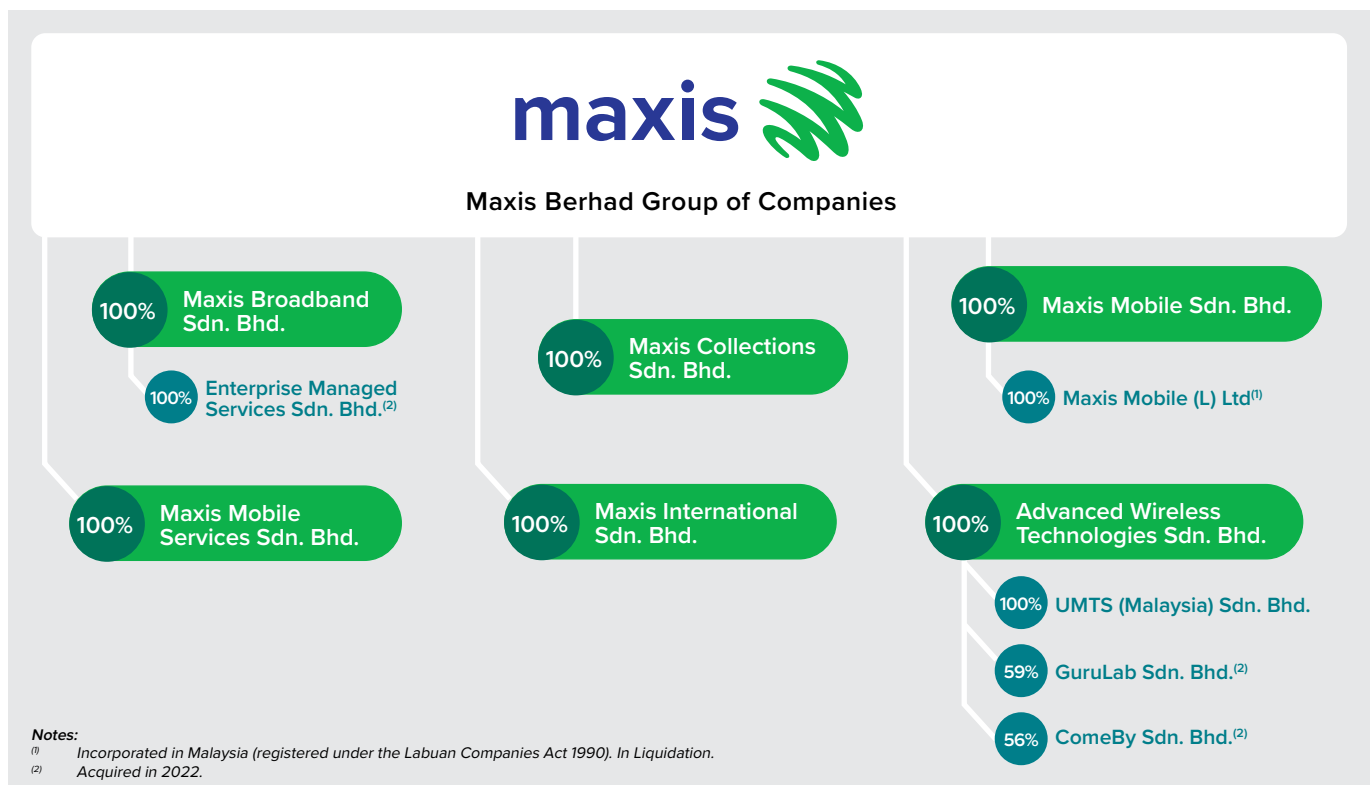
maxis

Maxis Berhad Group of Companies

100% Maxis Broadband Sdn. Bhd.

100% Enterprise Managed Services Sdn. Bhd.$^{(2)}$

100% Maxis Mobile Services Sdn. Bhd.

100% Maxis Collections Sdn. Bhd.

100% Maxis International Sdn. Bhd.

100% Maxis Mobile Sdn. Bhd.

100% Maxis Mobile (L) Ltd$^{(1)}$

100% Advanced Wireless Technologies Sdn. Bhd.

100% UMTS (Malaysia) Sdn. Bhd.

59% GuruLab Sdn. Bhd.$^{(2)}$

56% ComeBy Sdn. Bhd.$^{(2)}$

Notes:
$^{(1)}$ Incorporated in Malaysia (registered under the Labuan Companies Act 1990). In Liquidation.
$^{(2)}$ Acquired in 2022.